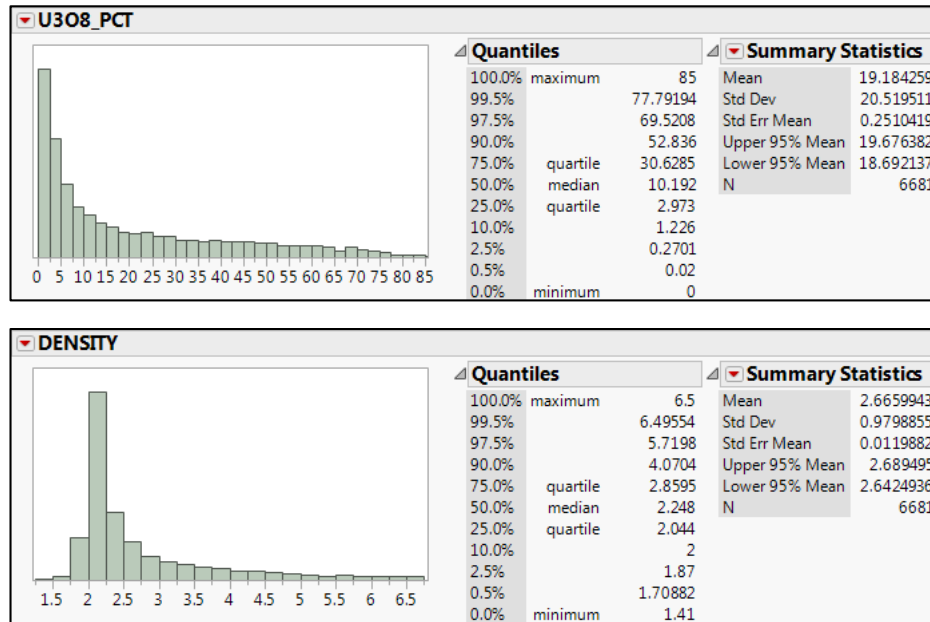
U3O8_PCT

0 5 10 15 20 25 30 35 40 45 50 55 60 65 70 75 80 85

Quantiles

| | | |
|---|---|---|
| 100.0% | maximum | 85 |
| 99.5% | | 77.79194 |
| 97.5% | | 69.5208 |
| 90.0% | | 52.836 |
| 75.0% | quartile | 30.6285 |
| 50.0% | median | 10.192 |
| 25.0% | quartile | 2.973 |
| 10.0% | | 1.226 |
| 2.5% | | 0.2701 |
| 0.5% | | 0.02 |
| 0.0% | minimum | 0 |

Summary Statistics

| | |
|---|---|
| Mean | 19.184259 |
| Std Dev | 20.519511 |
| Std Err Mean | 0.2510419 |
| Upper 95% Mean | 19.676382 |
| Lower 95% Mean | 18.692137 |
| N | 6681 |

DENSITY

1.5 2 2.5 3 3.5 4 4.5 5 5.5 6 6.5

Quantiles

| | | |
|---|---|---|
| 100.0% | maximum | 6.5 |
| 99.5% | | 6.49554 |
| 97.5% | | 5.7198 |
| 90.0% | | 4.0704 |
| 75.0% | quartile | 2.8595 |
| 50.0% | median | 2.248 |
| 25.0% | quartile | 2.044 |
| 10.0% | | 2 |
| 2.5% | | 1.87 |
| 0.5% | | 1.70882 |
| 0.0% | minimum | 1.41 |

Summary Statistics

| | |
|---|---|
| Mean | 2.6659943 |
| Std Dev | 0.9798855 |
| Std Err Mean | 0.0119882 |
| Upper 95% Mean | 2.689495 |
| Lower 95% Mean | 2.6424936 |
| N | 6681 |